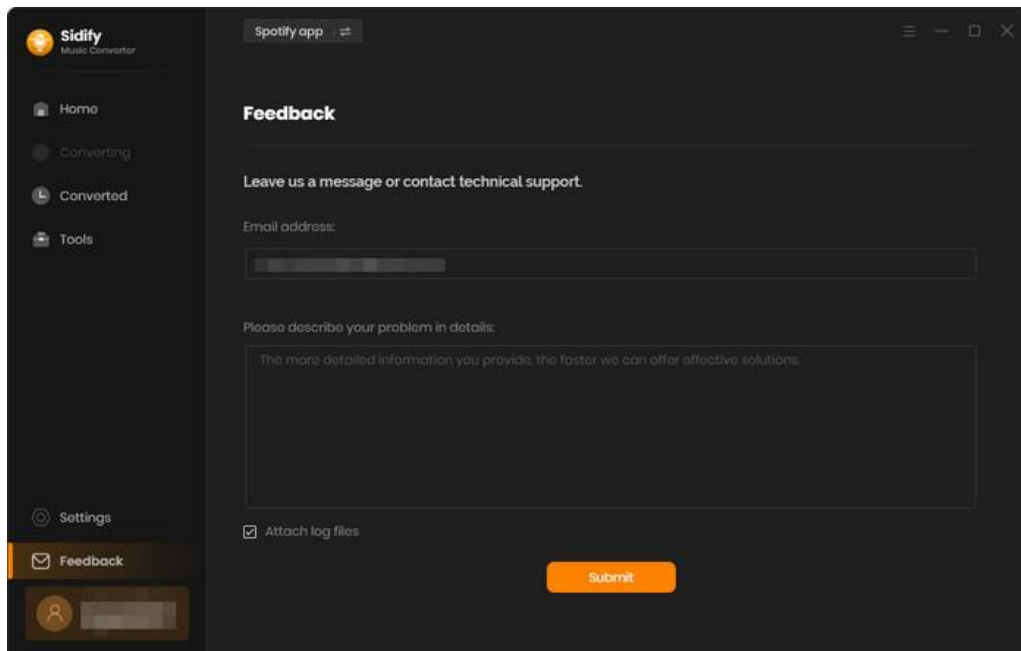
Sidify
Music Converter

Home
Converting
Converted
Tools

Settings
Feedback

Spotify app

Feedback

Leave us a message or contact technical support.

Email address:

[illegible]

Please describe your problem in details:

The more detailed information you provide, the faster we can offer effective solutions.

Attach log files

Submit